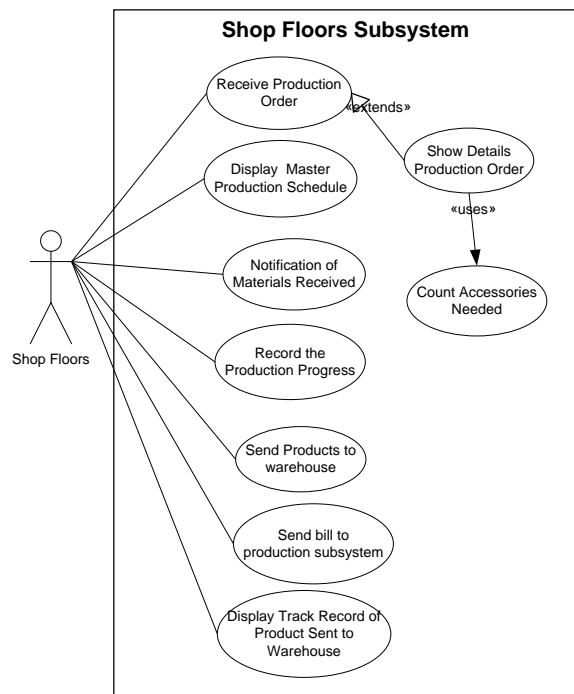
Shop Floors Subsystem

Receive Production Order

«extends»

Show Details Production Order

«uses»

Count Accessories Needed

Display Master Production Schedule

Notification of Materials Received

Record the Production Progress

Send Products to warehouse

Send bill to production subsystem

Display Track Record of Product Sent to Warehouse

Shop Floors